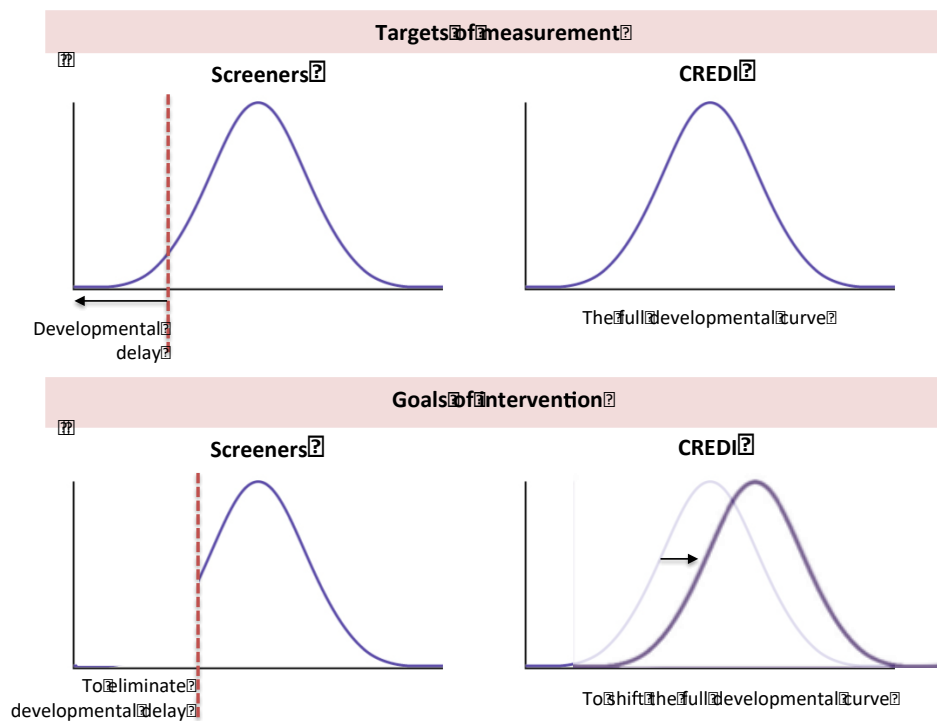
Targets of measurement

Screeners

CREDI

Developmental delay

The full developmental curve

Goals of intervention

Screeners

CREDI

To eliminate developmental delay

To shift the full developmental curve